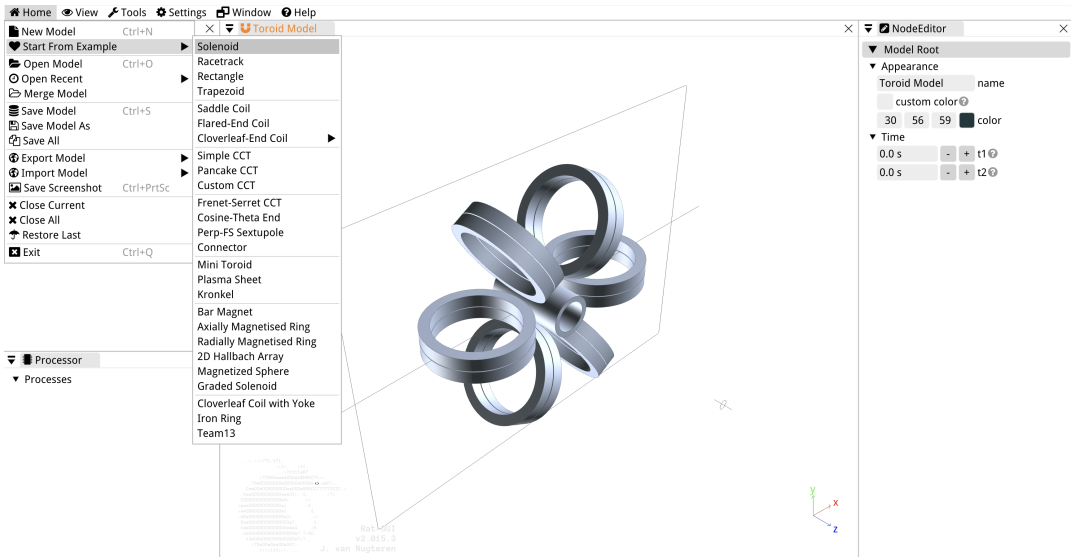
Home View Tools Settings Window Help

New Model Ctrl+N
Start From Example
Open Model Ctrl+O
Open Recent
Merge Model
Save Model Ctrl+S
Save Model As
Save All
Export Model
Import Model
Save Screenshot Ctrl+PrtSc
Close Current
Close All
Restore Last
Exit Ctrl+Q

Solenoid
Racetrack
Rectangle
Trapezoid
Saddle Coil
Flared-End Coil
Cloverleaf-End Coil
Simple CCT
Pancake CCT
Custom CCT
Frenet-Serret CCT
Cosine-Theta End
Perp-FS Sextupole
Connector
Mini Toroid
Plasma Sheet
Kronkel
Bar Magnet
Axially Magnetised Ring
Radially Magnetised Ring
2D Hallbach Array
Magnetized Sphere
Graded Solenoid
Cloverleaf Coil with Yoke
Iron Ring
Team13

Toroid Model

Processor
Processes

Rat
v2.015.3
J. van Nugteren

y
x
z

NodeEditor
Model Root
Appearance
Toroid Model name
custom color
30 56 59 color
Time
0.0 s - + t1
0.0 s - + t2